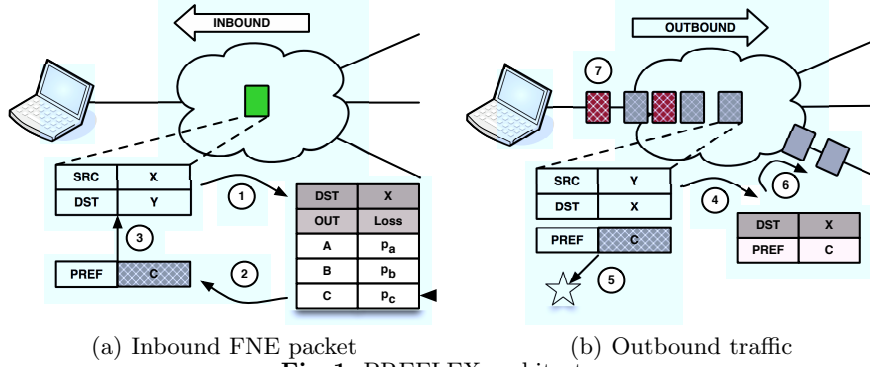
INBOUND

| SRC | X |
|---|---|
| DST | Y |

1

| DST | X |
|---|---|
| OUT | Loss |
| A | $p_a$ |
| B | $p_b$ |
| C | $p_c$ |

3

2

| PREF | C |
|---|---|

OUTBOUND

7

| SRC | Y |
|---|---|
| DST | X |

4

6

| DST | X |
|---|---|
| PREF | C |

| PREF | C |
|---|---|

5

(a) Inbound FNE packet

(b) Outbound traffic

Fig. 1: PREFLEX architecture